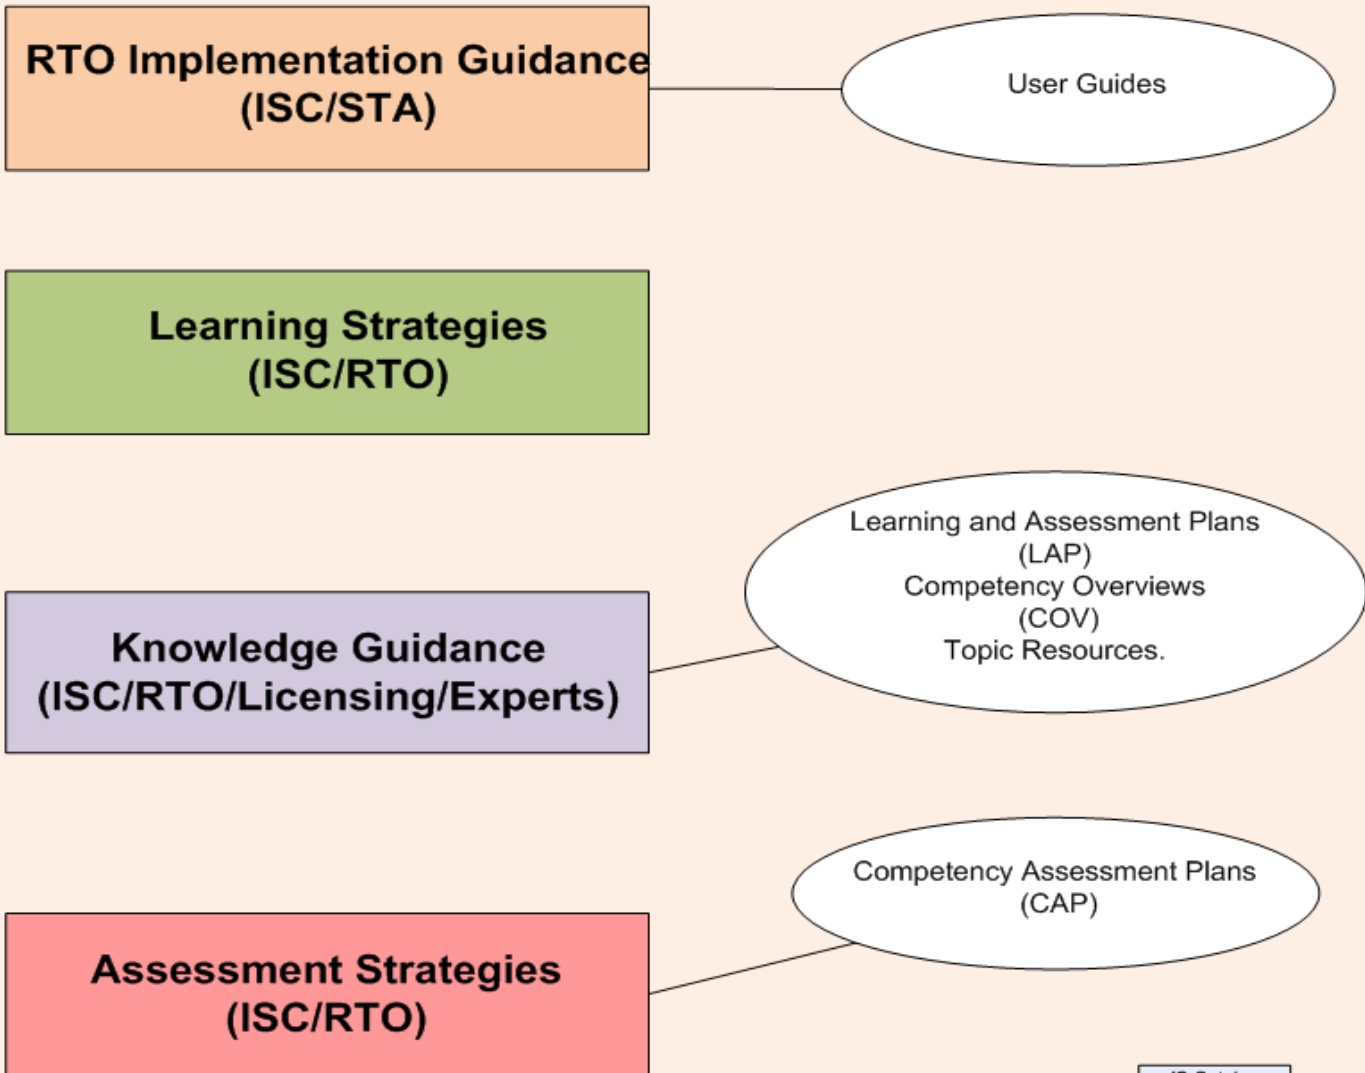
RTO Implementation Guidance
(ISC/STA)

User Guides

Learning Strategies
(ISC/RTO)

Learning and Assessment Plans
(LAP)
Competency Overviews
(COV)
Topic Resources.

Knowledge Guidance
(ISC/RTO/Licensing/Experts)

Competency Assessment Plans
(CAP)

Assessment Strategies
(ISC/RTO)

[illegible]